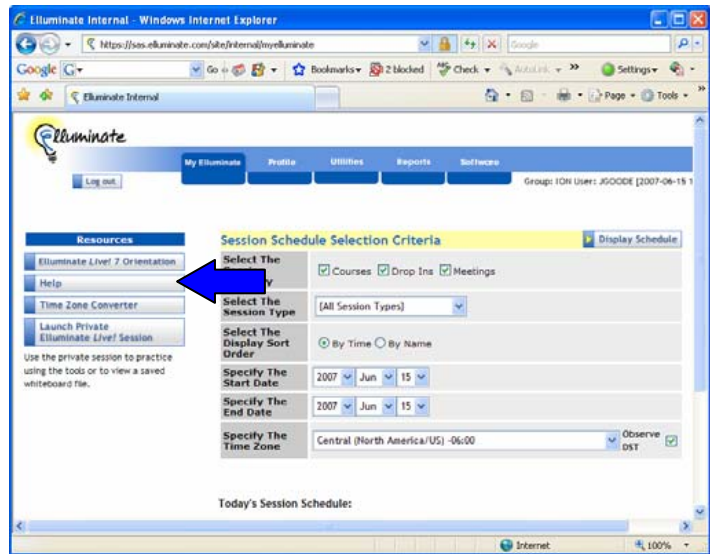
Elluminate Internal - Windows Internet Explorer

https://sas.elluminate.com/site/internal/myelluminate

Google

Google G Go Bookmarks 2 blocked Check AutoLink Settings

Elluminate Internal

Page Tools

Elluminate

My Elluminate Profile Utilities Reports Software

Log out

Group: ION User: JGOODE [2007-06-15 1

Resources

Elluminate Live! 7 Orientation

Help

Time Zone Converter

Launch Private Elluminate Live! Session

Use the private session to practice using the tools or to view a saved whiteboard file.

Session Schedule Selection Criteria

Display Schedule

| Select The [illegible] | Courses Drop Ins Meetings |
|---|---|
| Select The Session Type | [All Session Types] |
| Select The Display Sort Order | By Time By Name |
| Specify The Start Date | 2007 Jun 15 |
| Specify The End Date | 2007 Jun 15 |
| Specify The Time Zone | Central (North America/US) -06:00 Observe DST |

Today's Session Schedule:

Internet 100%